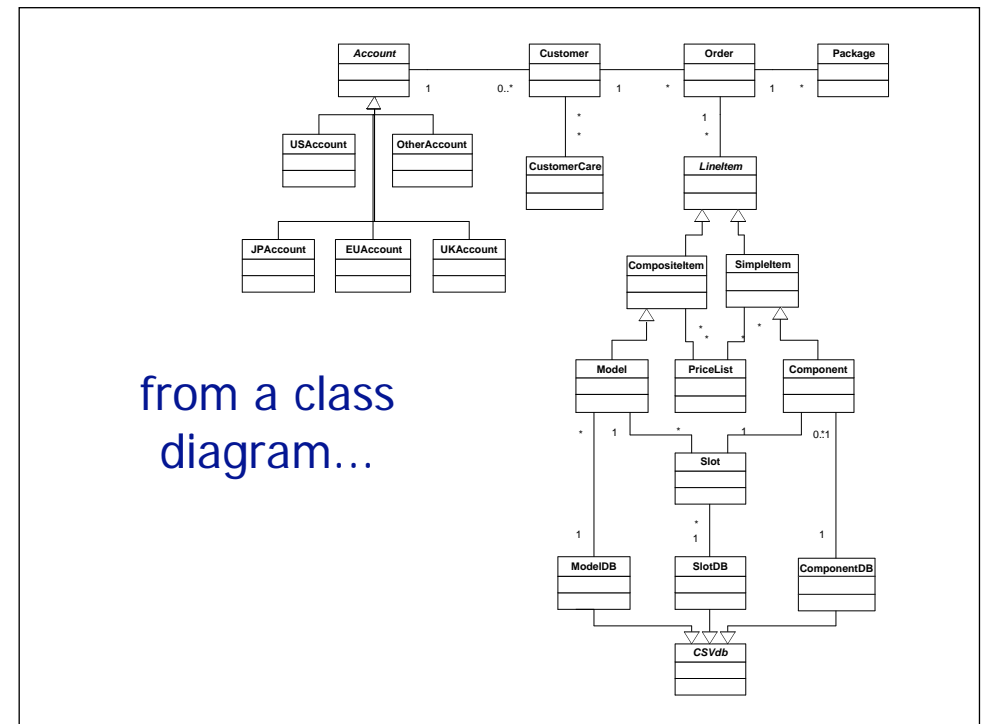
Account

1

0..*

Customer

1

*

Order

1

*

Package

*

*

1

*

USAccount

OtherAccount

CustomerCare

LineItem

JPAccount

EUAccount

UKAccount

CompositeItem

SimpleItem

*

*

*

*

Model

PriceList

Component

from a class diagram…

*

1

*

1

0..1

Slot

*

1

1

1

ModelDB

SlotDB

ComponentDB

CSVdb